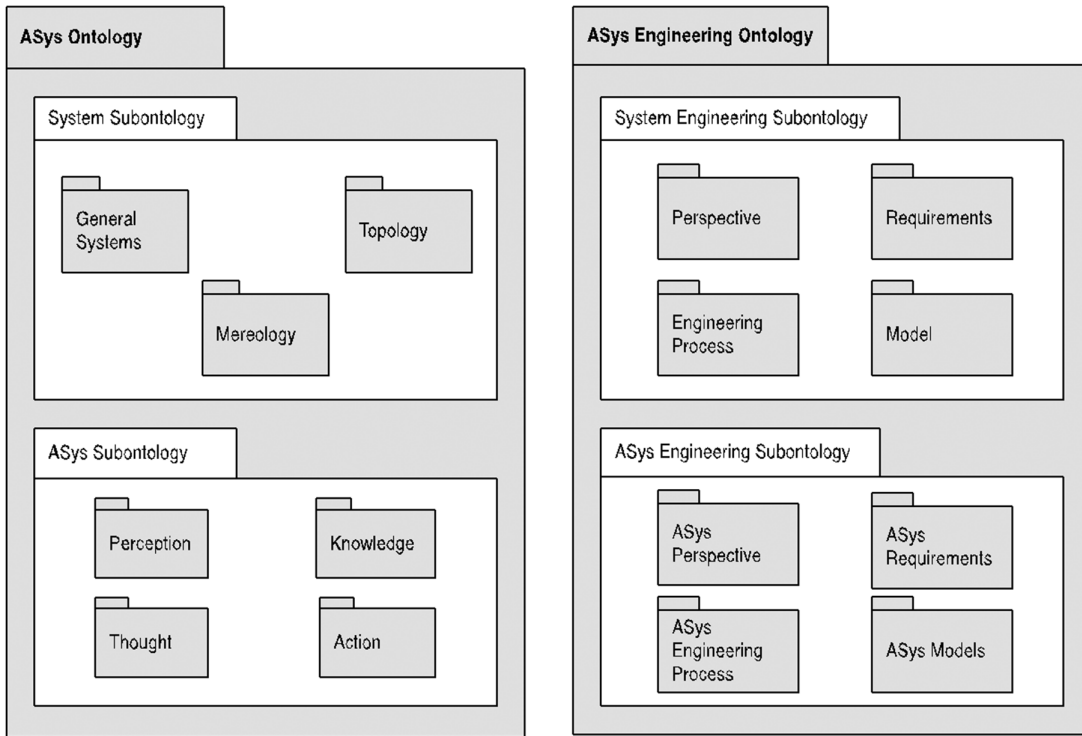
ASys Ontology

System Subontology

General Systems

Topology

Mereology

ASys Subontology

Perception

Knowledge

Thought

Action

ASys Engineering Ontology

System Engineering Subontology

Perspective

Requirements

Engineering Process

Model

ASys Engineering Subontology

ASys Perspective

ASys Requirements

ASys Engineering Process

ASys Models